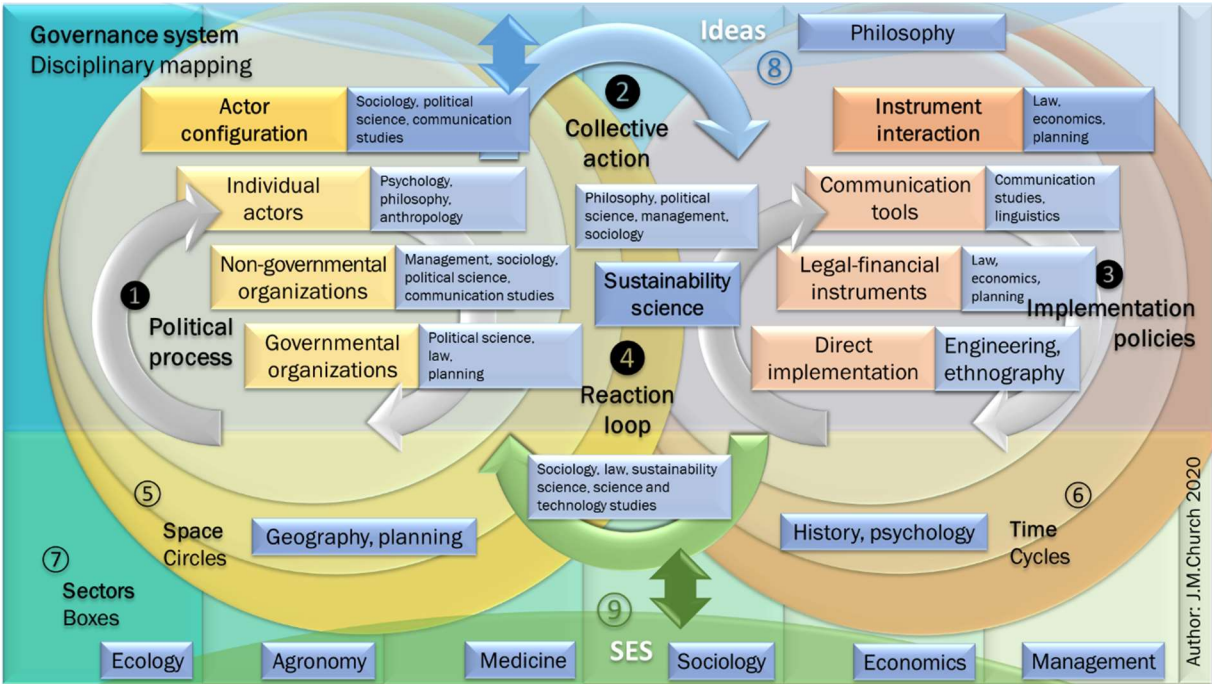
Governance system
Disciplinary mapping

Ideas

Philosophy

8

Actor configuration

Sociology, political science, communication studies

2

Collective action

Instrument interaction

Law, economics, planning

Individual actors

Psychology, philosophy, anthropology

Philosophy, political science, management, sociology

Communication tools

Communication studies, linguistics

Non-governmental organizations

Management, sociology, political science, communication studies

Sustainability science

Legal-financial instruments

Law, economics, planning

3

Implementation policies

1

Political process

Governmental organizations

Political science, law, planning

4

Reaction loop

Direct implementation

Engineering, ethnography

Sociology, law, sustainability science, science and technology studies

5

Space
Circles

Geography, planning

History, psychology

6

Time
Cycles

Author: J.M.Church 2020

7

Sectors
Boxes

9

SES

Ecology

Agronomy

Medicine

Sociology

Economics

Management